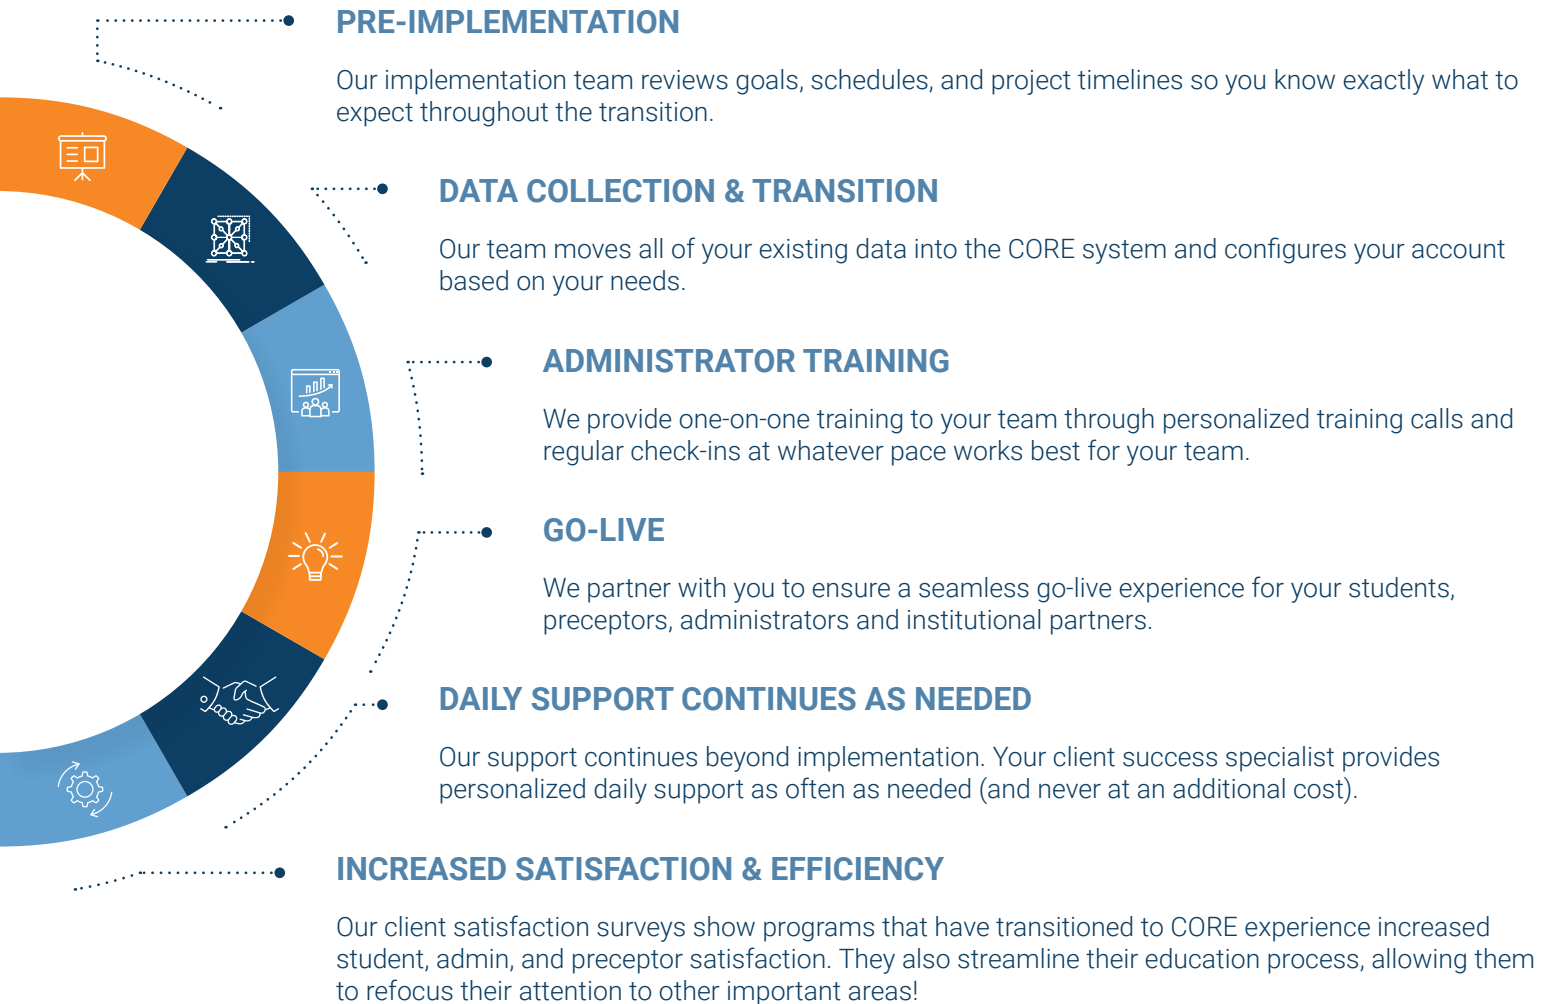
PRE-IMPLEMENTATION

Our implementation team reviews goals, schedules, and project timelines so you know exactly what to expect throughout the transition.

DATA COLLECTION & TRANSITION

Our team moves all of your existing data into the CORE system and configures your account based on your needs.

ADMINISTRATOR TRAINING

We provide one-on-one training to your team through personalized training calls and regular check-ins at whatever pace works best for your team.

GO-LIVE

We partner with you to ensure a seamless go-live experience for your students, preceptors, administrators and institutional partners.

DAILY SUPPORT CONTINUES AS NEEDED

Our support continues beyond implementation. Your client success specialist provides personalized daily support as often as needed (and never at an additional cost).

INCREASED SATISFACTION & EFFICIENCY

Our client satisfaction surveys show programs that have transitioned to CORE experience increased student, admin, and preceptor satisfaction. They also streamline their education process, allowing them to refocus their attention to other important areas!